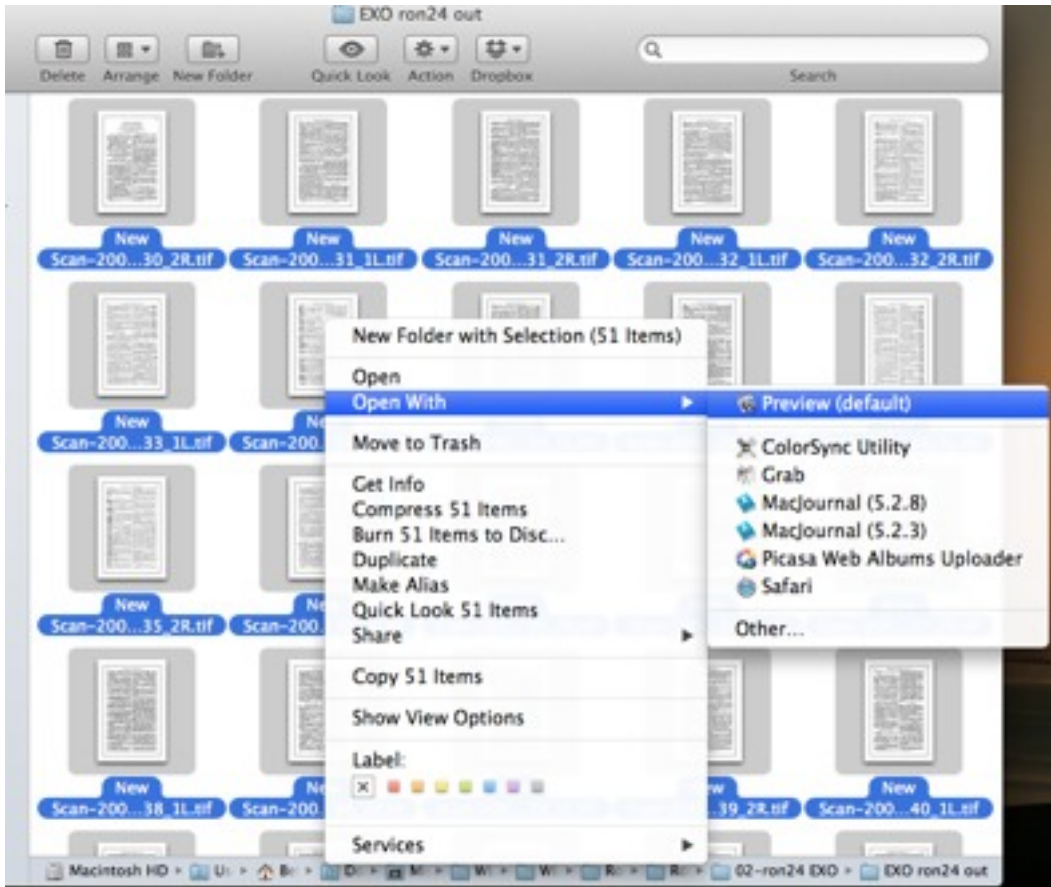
EXO ron24 out

Delete Arrange New Folder Quick Look Action Dropbox Search

New Scan-200...30_2R.tif
New Scan-200...31_1L.tif
New Scan-200...31_2R.tif
New Scan-200...32_1L.tif
New Scan-200...32_2R.tif

New Scan-200...33_1L.tif
Ne Scan-200.

New Scan-200...35_2R.tif
Ne Scan-200.

New Scan-200...38_1L.tif
Ne Scan-200.
w ...39_2R.tif
New Scan-200...40_1L.tif

New Folder with Selection (51 Items)
Open
Open With
Move to Trash
Get Info
Compress 51 Items
Burn 51 Items to Disc...
Duplicate
Make Alias
Quick Look 51 Items
Share
Copy 51 Items
Show View Options
Label:
Services

Preview (default)
ColorSync Utility
Grab
MacJournal (5.2.8)
MacJournal (5.2.3)
Picasa Web Albums Uploader
Safari
Other...

Macintosh HD ▸ Us ▸ Be ▸ D ▸ M ▸ W ▸ W ▸ R ▸ R ▸ 02-ron24 EXO ▸ EXO ron24 out